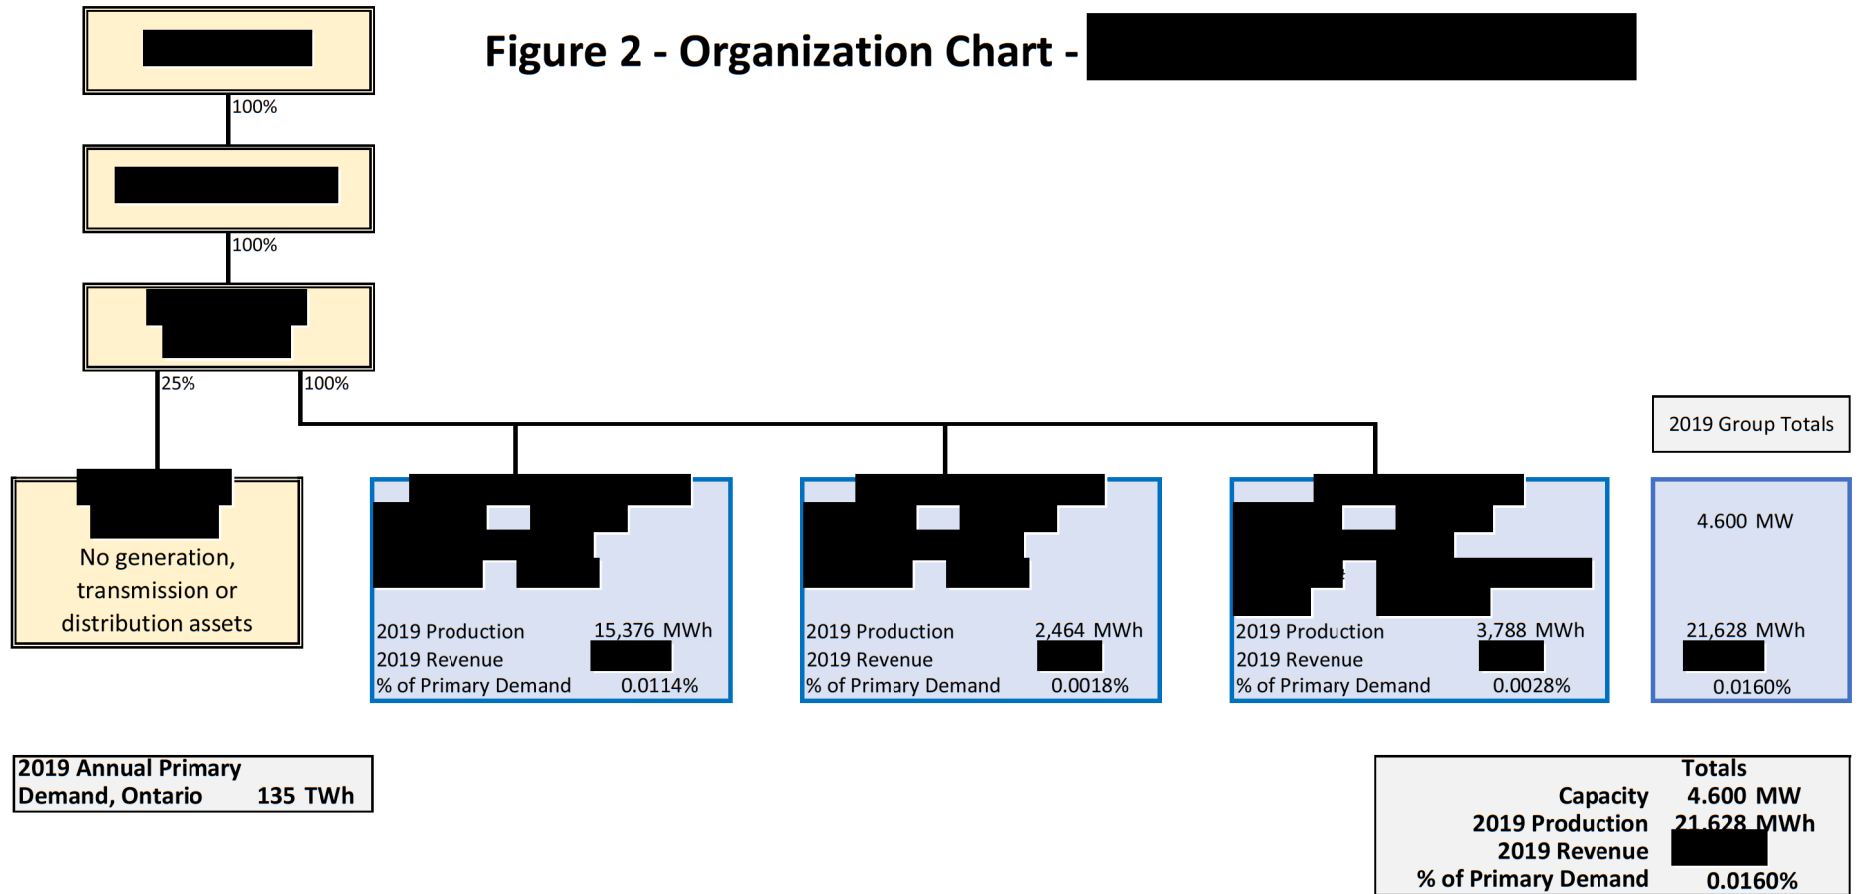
Figure 2 - Organization Chart - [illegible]

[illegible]

100%

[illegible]

100%

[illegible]

25%

100%

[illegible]

No generation, transmission or distribution assets

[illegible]

2019 Production 15,376 MWh
2019 Revenue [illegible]
% of Primary Demand 0.0114%

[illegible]

2019 Production 2,464 MWh
2019 Revenue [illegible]
% of Primary Demand 0.0018%

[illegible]

2019 Production 3,788 MWh
2019 Revenue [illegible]
% of Primary Demand 0.0028%

2019 Group Totals

4.600 MW

21,628 MWh
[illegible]
0.0160%

2019 Annual Primary Demand, Ontario 135 TWh

| | Totals |
|---|---|
| Capacity | 4.600 MW |
| 2019 Production | 21,628 MWh |
| 2019 Revenue | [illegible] |
| % of Primary Demand | 0.0160% |